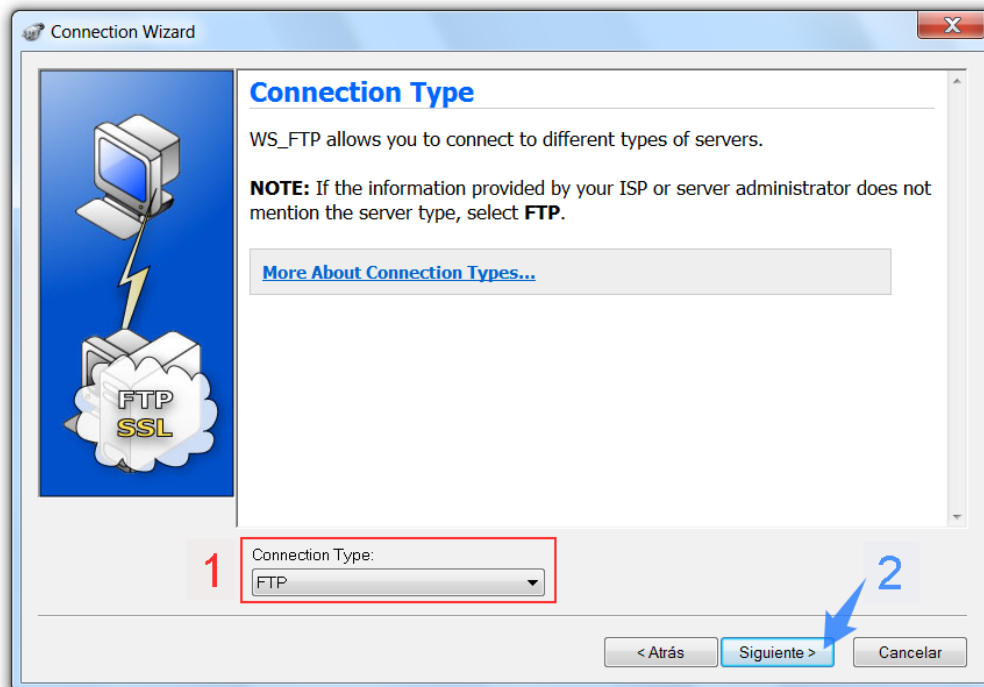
Connection Wizard

Connection Type

WS_FTP allows you to connect to different types of servers.

**NOTE:** If the information provided by your ISP or server administrator does not mention the server type, select **FTP**.

More About Connection Types...

FTP
SSL

1

Connection Type:
FTP

2

< Atrás
Siguiente >
Cancelar